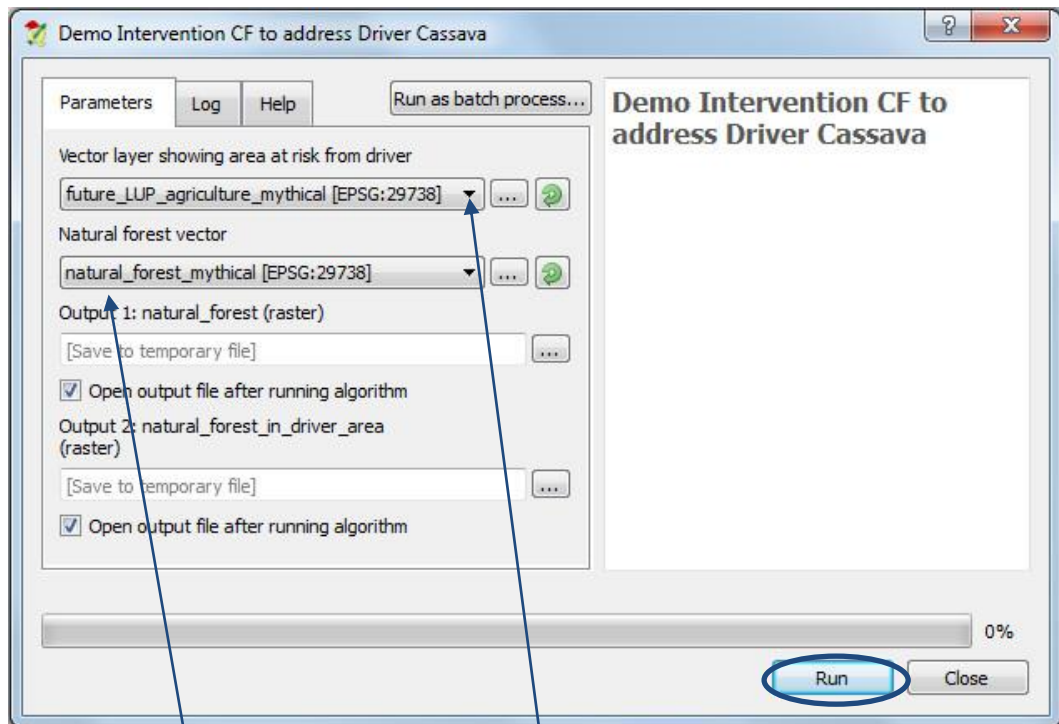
Demo Intervention CF to address Driver Cassava

Parameters | Log | Help

Run as batch process...

Vector layer showing area at risk from driver

future_LUP_agriculture_mythical [EPSG:29738]

...

Natural forest vector

natural_forest_mythical [EPSG:29738]

...

Output 1: natural_forest (raster)

[Save to temporary file]

...

Open output file after running algorithm

Output 2: natural_forest_in_driver_area (raster)

[Save to temporary file]

...

Open output file after running algorithm

Demo Intervention CF to address Driver Cassava

0%

Run

Close